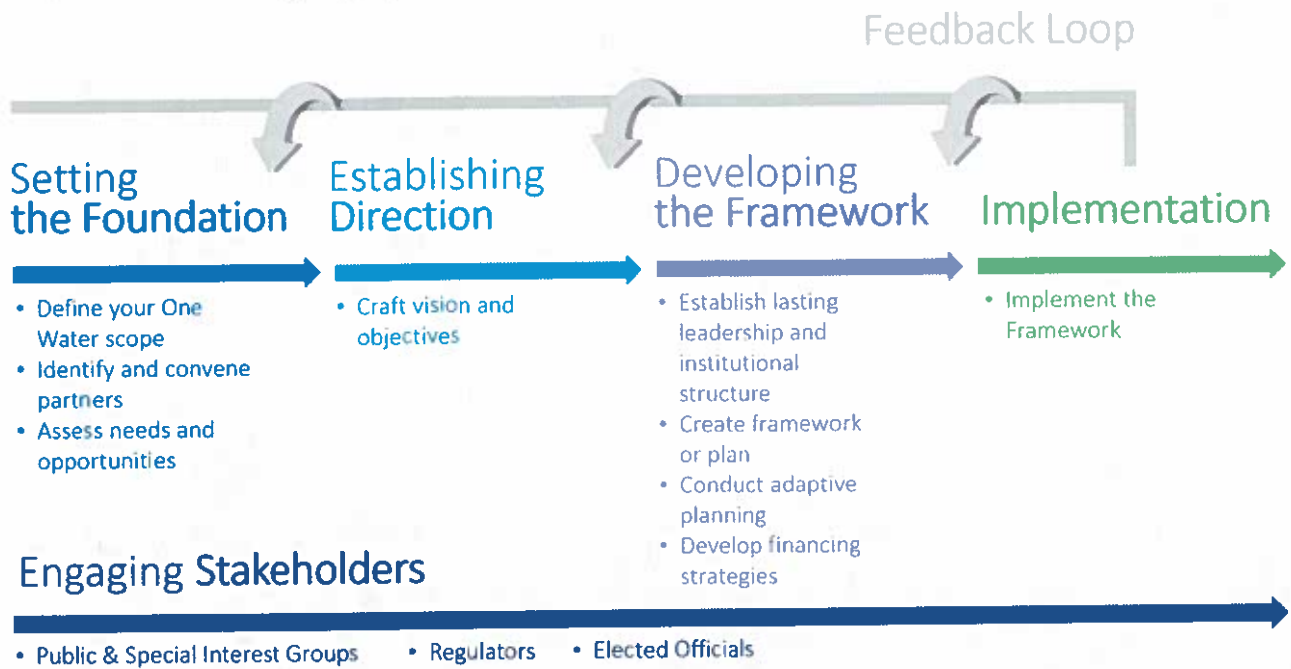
Feedback Loop

Setting the Foundation

- Define your One Water scope
- Identify and convene partners
- Assess needs and opportunities

Establishing Direction

- Craft vision and objectives

Developing the Framework

- Establish lasting leadership and institutional structure
- Create framework or plan
- Conduct adaptive planning
- Develop financing strategies

Implementation

- Implement the Framework

Engaging Stakeholders

- Public & Special Interest Groups
- Regulators
- Elected Officials